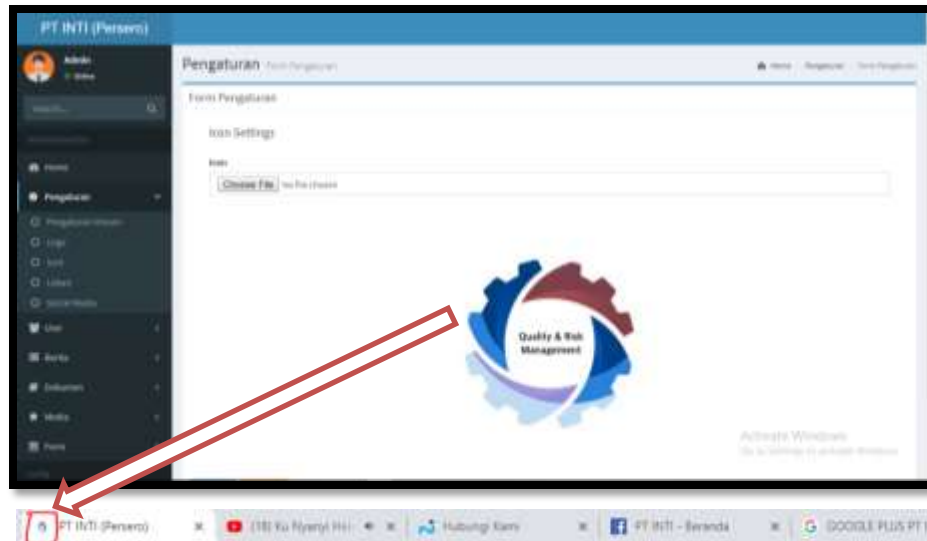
PT INTI (Persero)

Admin
Online

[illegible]

Home

Pengaturan

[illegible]

Logo

Icon

Slider

Social Media

User

Berita

Dokumen

Media

Form

Pengaturan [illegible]

Home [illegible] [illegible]

Form Pengaturan

Icon Settings

Icon

Choose File No file chosen

Quality & Risk Management

Activate Windows
Go to Settings to activate Windows.

PT INTI (Persero) ×

(18) Ku Nyanyi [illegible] ×

Hubungi Kami ×

PT INTI - Beranda ×

GOOGLE PLUS PT I